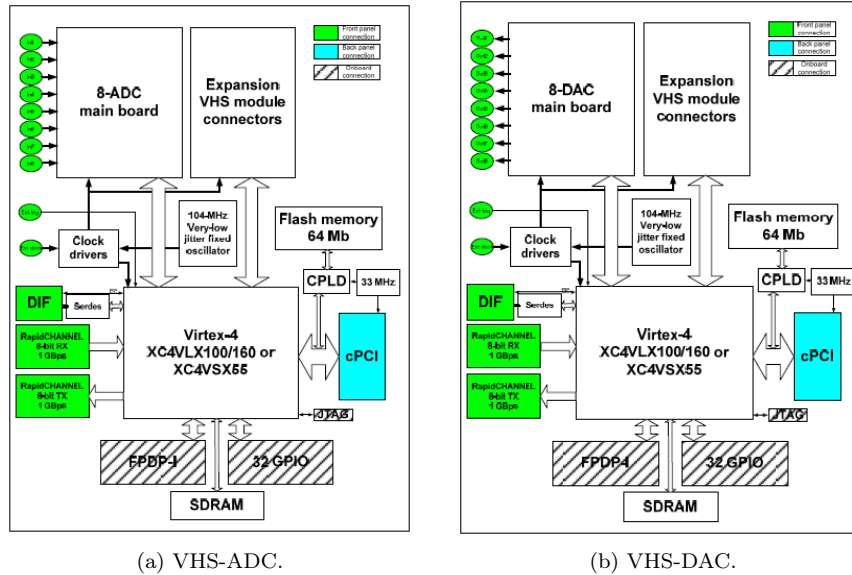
Front panel connection
Back panel connection
Onboard connection

In1
In2
In3
In4
In5
In6
In7
In8

8-ADC
main board

Expansion
VHS module
connectors

Ext trig
Ext clock

Clock
drivers

104-MHz
Very-low
jitter fixed
oscillator

Flash memory
64 Mb

CPLD
33 MHz

DIF
Serdes

RapidCHANNEL
8-bit RX
1 GBps

RapidCHANNEL
8-bit TX
1 GBps

Virtex-4
XC4VLX100/160 or
XC4VSX55

cPCI

JTAG

FPDP-I
32 GPIO

SDRAM

(a) VHS-ADC.

Front panel connection
Back panel connection
Onboard connection

Out1
Out2
Out3
Out4
Out5
Out6
Out7
Out8

8-DAC
main board

Expansion
VHS module
connectors

Ext trig
Ext clock

Clock
drivers

104-MHz
Very-low
jitter fixed
oscillator

Flash memory
64 Mb

CPLD
33 MHz

DIF
Serdes

RapidCHANNEL
8-bit RX
1 GBps

RapidCHANNEL
8-bit TX
1 GBps

Virtex-4
XC4VLX100/160 or
XC4VSX55

cPCI

JTAG

FPDP4
32 GPIO

SDRAM

(b) VHS-DAC.